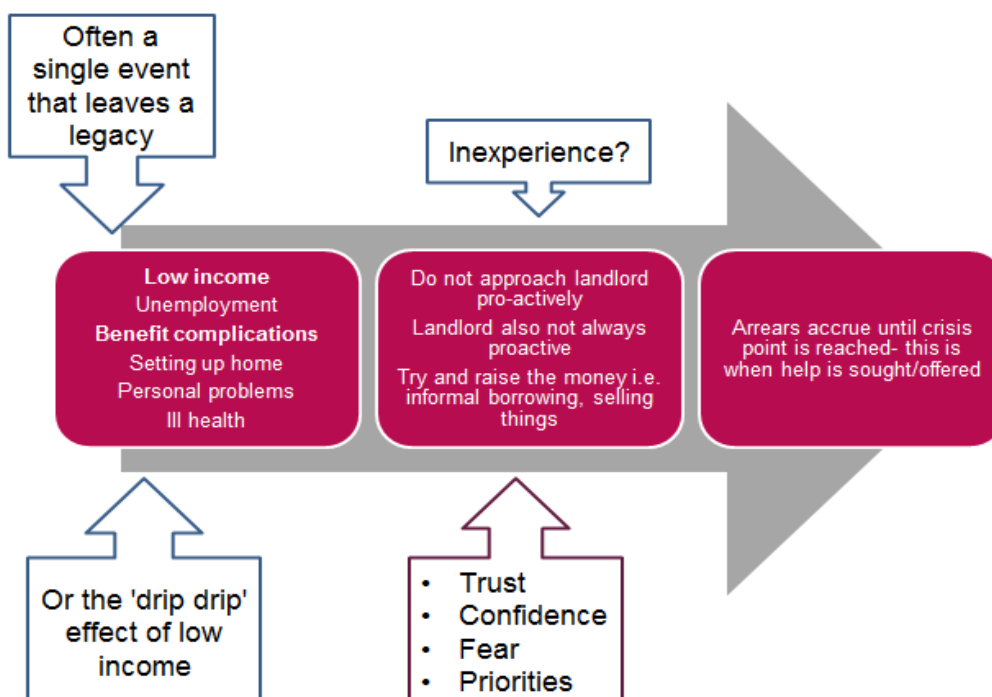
Often a single event that leaves a legacy

Inexperience?

Low income
Unemployment
Benefit complications
Setting up home
Personal problems
Ill health

Do not approach landlord pro-actively
Landlord also not always proactive
Try and raise the money i.e. informal borrowing, selling things

Arrears accrue until crisis point is reached- this is when help is sought/offered

Or the 'drip drip' effect of low income

• Trust
• Confidence
• Fear
• Priorities